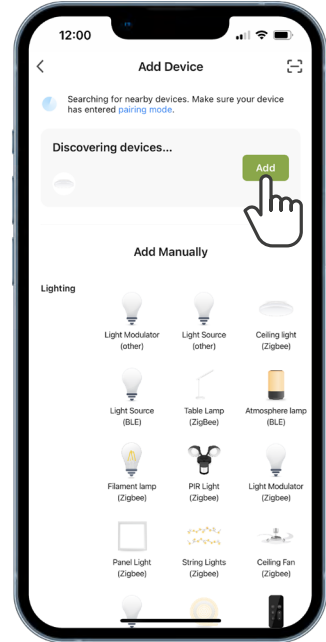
12:00

Add Device

Searching for nearby devices. Make sure your device has entered pairing mode.

Discovering devices...

Add

Add Manually

Lighting

Light Modulator (other)
Light Source (other)
Ceiling light (Zigbee)

Light Source (BLE)
Table Lamp (ZigBee)
Atmosphere lamp (BLE)

Filament lamp (Zigbee)
PIR Light (Zigbee)
Light Modulator (Zigbee)

Panel Light (Zigbee)
String Lights (Zigbee)
Ceiling Fan (Zigbee)